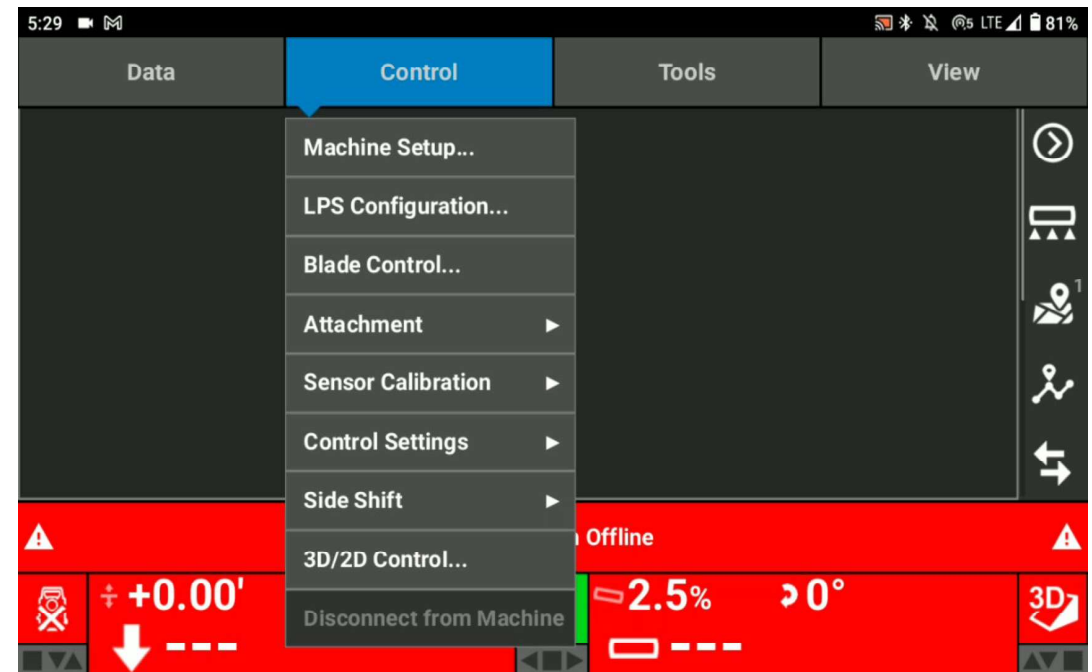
5:29

LTE 81%

Data | Control | Tools | View

Machine Setup...
LPS Configuration...
Blade Control...
Attachment ▶
Sensor Calibration ▶
Control Settings ▶
Side Shift ▶
3D/2D Control...
Disconnect from Machine

Offline

+0.00'
---
2.5%
0°
---
3D